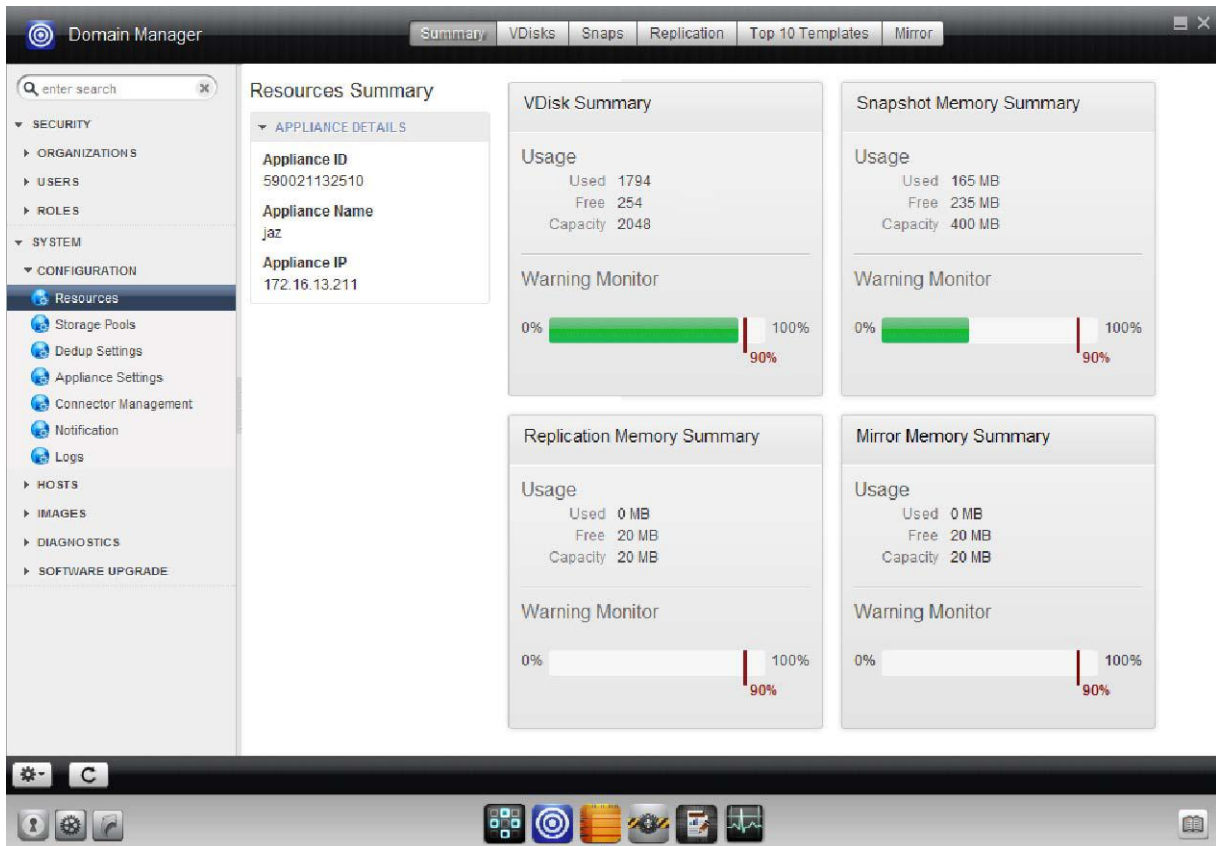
Domain Manager

Summary | VDisks | Snaps | Replication | Top 10 Templates | Mirror

enter search

SECURITY
ORGANIZATIONS
USERS
ROLES
SYSTEM
CONFIGURATION
Resources
Storage Pools
Dedup Settings
Appliance Settings
Connector Management
Notification
Logs
HOSTS
IMAGES
DIAGNOSTICS
SOFTWARE UPGRADE

Resources Summary

APPLIANCE DETAILS

Appliance ID
590021132510

Appliance Name
jaz

Appliance IP
172.16.13.211

VDisk Summary

Usage
Used 1794
Free 254
Capacity 2048

Warning Monitor
0% 100%
90%

Snapshot Memory Summary

Usage
Used 165 MB
Free 235 MB
Capacity 400 MB

Warning Monitor
0% 100%
90%

Replication Memory Summary

Usage
Used 0 MB
Free 20 MB
Capacity 20 MB

Warning Monitor
0% 100%
90%

Mirror Memory Summary

Usage
Used 0 MB
Free 20 MB
Capacity 20 MB

Warning Monitor
0% 100%
90%

C